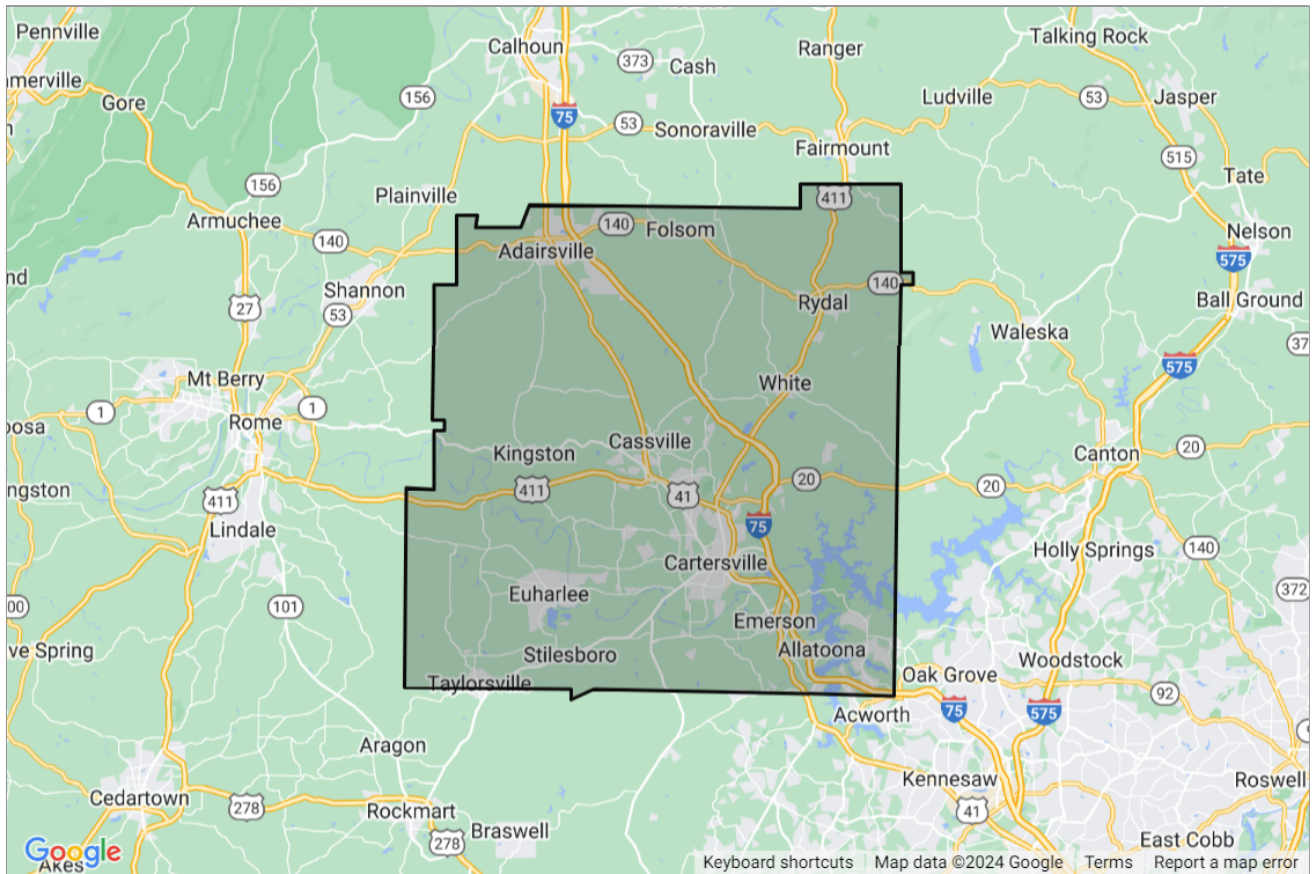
Pennville
merville
Gore
Calhoun
373
Cash
Ranger
Talking Rock
156
75
53
Sonoraville
Ludville
53
Jasper
Fairmount
515
156
Plainville
Tate
Armuchee
140
Folsom
411
Nelson
140
Adairsville
575
nd
27
Shannon
Rydal
140
Ball Ground
53
Waleska
37
575
Mt Berry
White
1
1
osa
Rome
Kingston
Cassville
Canton
20
ngston
411
411
41
20
20
Lindale
75
Holly Springs
140
Cartersville
00
101
Euharlee
372
ve Spring
Emerson
Stilesboro
Allatoona
Woodstock
Oak Grove
Taylorsville
92
75
575
Acworth
Aragon
Kennesaw
Roswell
Cedartown
278
41
Rockmart
Braswell
East Cobb
278
Google
Akes
Keyboard shortcuts
Map data ©2024 Google
Terms
Report a map error